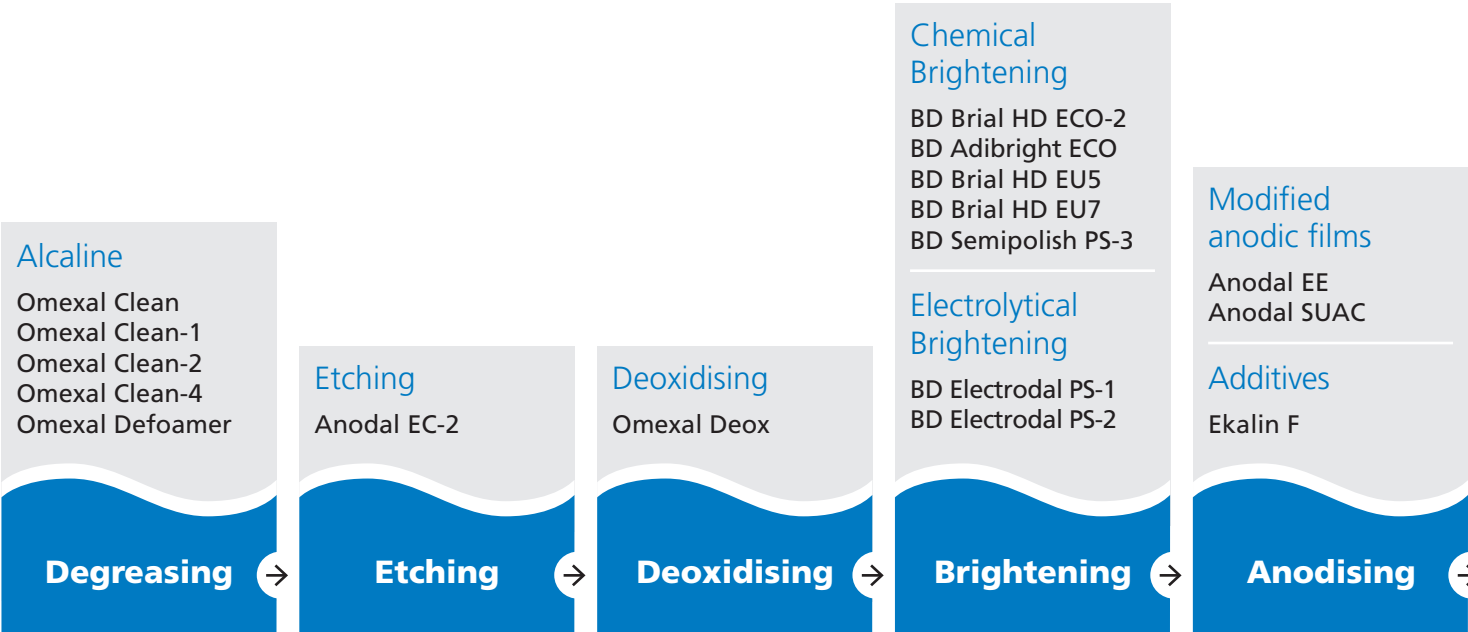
Alcaline

Omexal Clean
Omexal Clean-1
Omexal Clean-2
Omexal Clean-4
Omexal Defoamer

Degreasing

Etching

Anodal EC-2

Etching

Deoxidising

Omexal Deox

Deoxidising

Chemical Brightening

BD Brial HD ECO-2
BD Adibright ECO
BD Brial HD EU5
BD Brial HD EU7
BD Semipolish PS-3

Electrolytical Brightening

BD Electrodal PS-1
BD Electrodal PS-2

Brightening

Modified anodic films

Anodal EE
Anodal SUAC

Additives

Ekalin F

Anodising